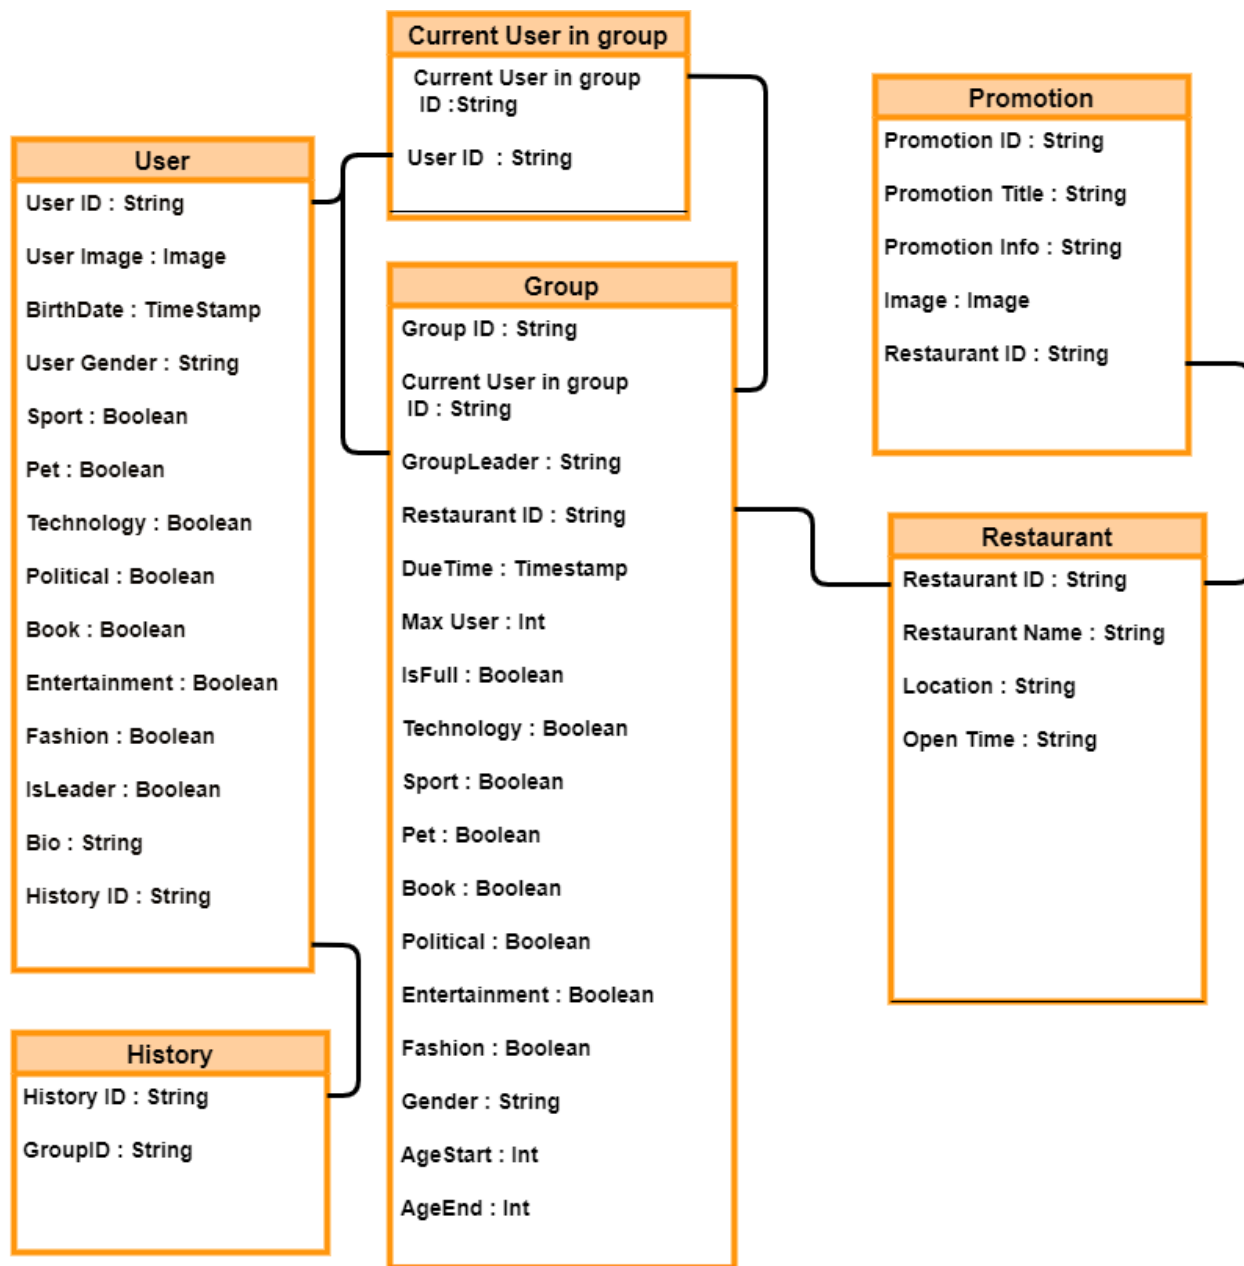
Current User in group
Current User in group ID :String
User ID : String

Promotion
Promotion ID : String
Promotion Title : String
Promotion Info : String
Image : Image
Restaurant ID : String

User
User ID : String
User Image : Image
BirthDate : TimeStamp
User Gender : String
Sport : Boolean
Pet : Boolean
Technology : Boolean
Political : Boolean
Book : Boolean
Entertainment : Boolean
Fashion : Boolean
IsLeader : Boolean
Bio : String
History ID : String

Group
Group ID : String
Current User in group ID : String
GroupLeader : String
Restaurant ID : String
DueTime : Timestamp
Max User : Int
IsFull : Boolean
Technology : Boolean
Sport : Boolean
Pet : Boolean
Book : Boolean
Political : Boolean
Entertainment : Boolean
Fashion : Boolean
Gender : String
AgeStart : Int
AgeEnd : Int

Restaurant
Restaurant ID : String
Restaurant Name : String
Location : String
Open Time : String

History
History ID : String
GroupID : String